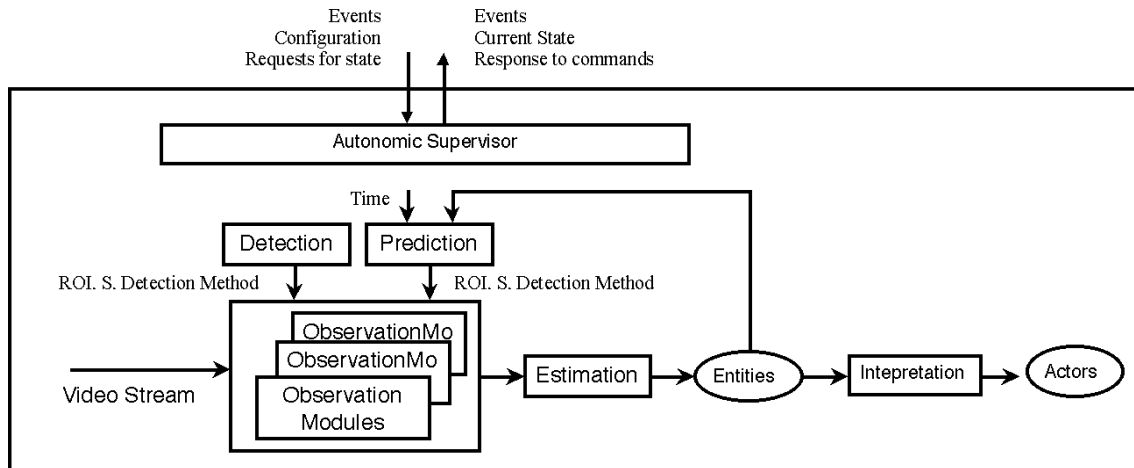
Events
Configuration
Requests for state

Events
Current State
Response to commands

Autonomic Supervisor

Time

Detection

Prediction

ROI. S. Detection Method

ROI. S. Detection Method

ObservationMo
ObservationMo
Observation Modules

Video Stream

Estimation

Entities

Intepretation

Actors